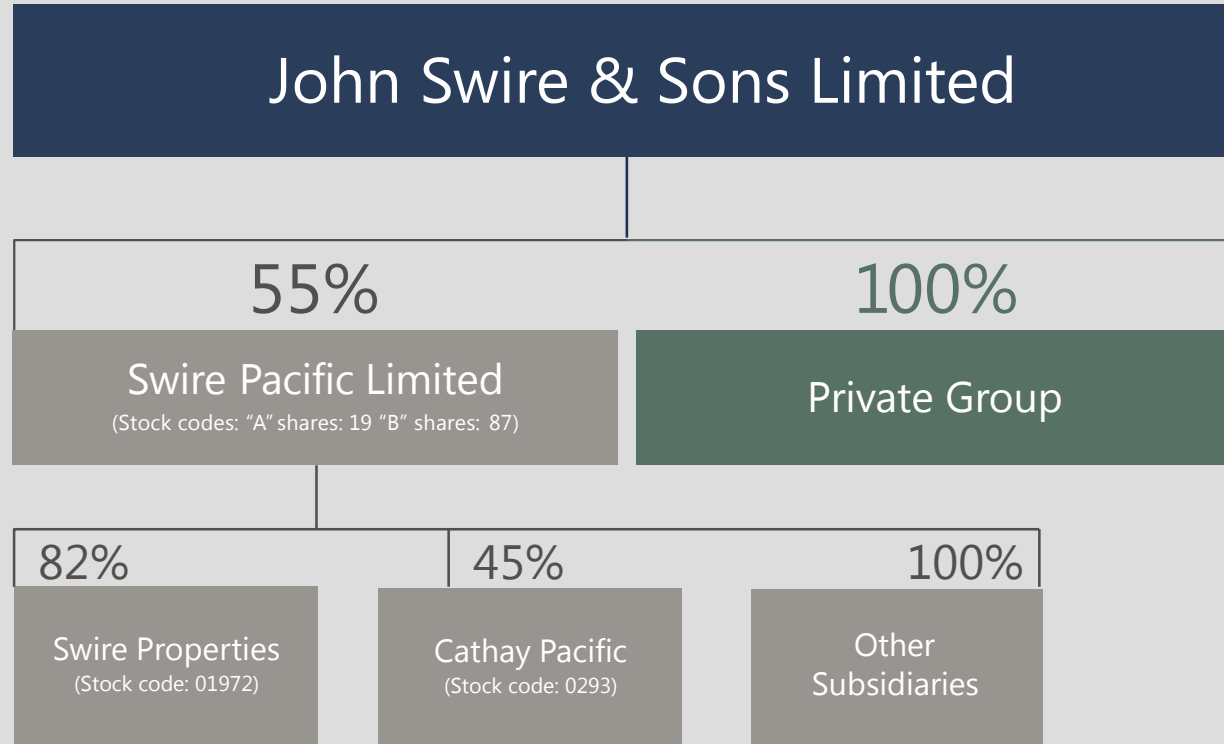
John Swire & Sons Limited

55%

100%

Swire Pacific Limited
(Stock codes: "A" shares: 19 "B" shares: 87)

Private Group

82%

45%

100%

Swire Properties
(Stock code: 01972)

Cathay Pacific
(Stock code: 0293)

Other Subsidiaries